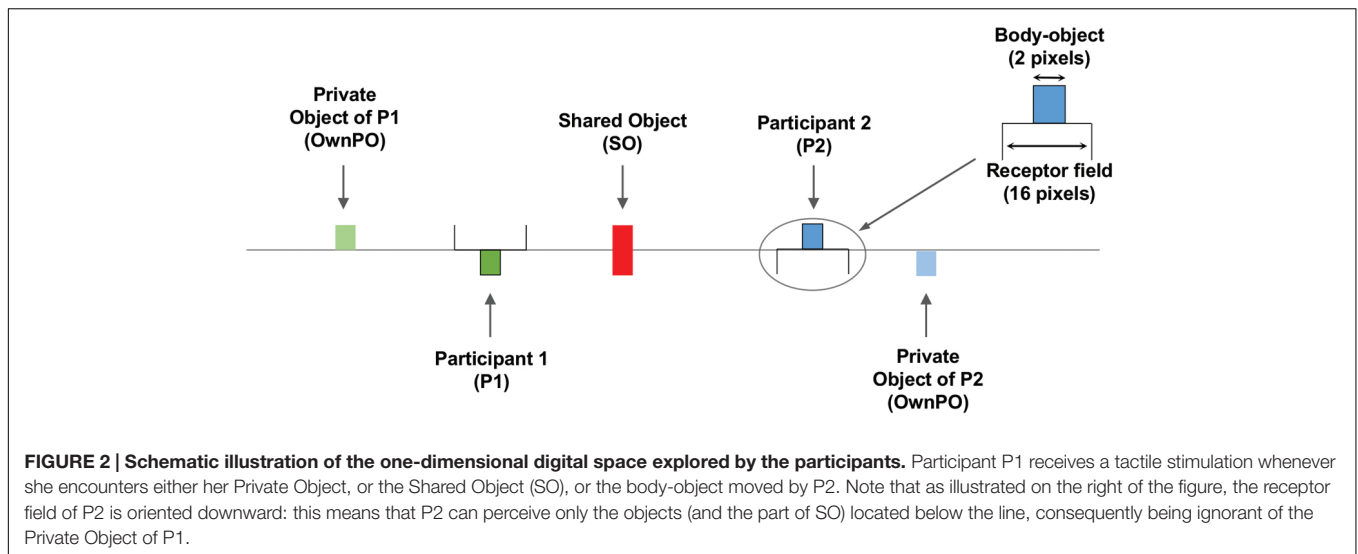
Body-object
(2 pixels)

Private Object of P1 (OwnPO)

Shared Object (SO)

Participant 2 (P2)

Receptor field (16 pixels)

Participant 1 (P1)

Private Object of P2 (OwnPO)

**FIGURE 2 | Schematic illustration of the one-dimensional digital space explored by the participants.** Participant P1 receives a tactile stimulation whenever she encounters either her Private Object, or the Shared Object (SO), or the body-object moved by P2. Note that as illustrated on the right of the figure, the receptor field of P2 is oriented downward: this means that P2 can perceive only the objects (and the part of SO) located below the line, consequently being ignorant of the Private Object of P1.